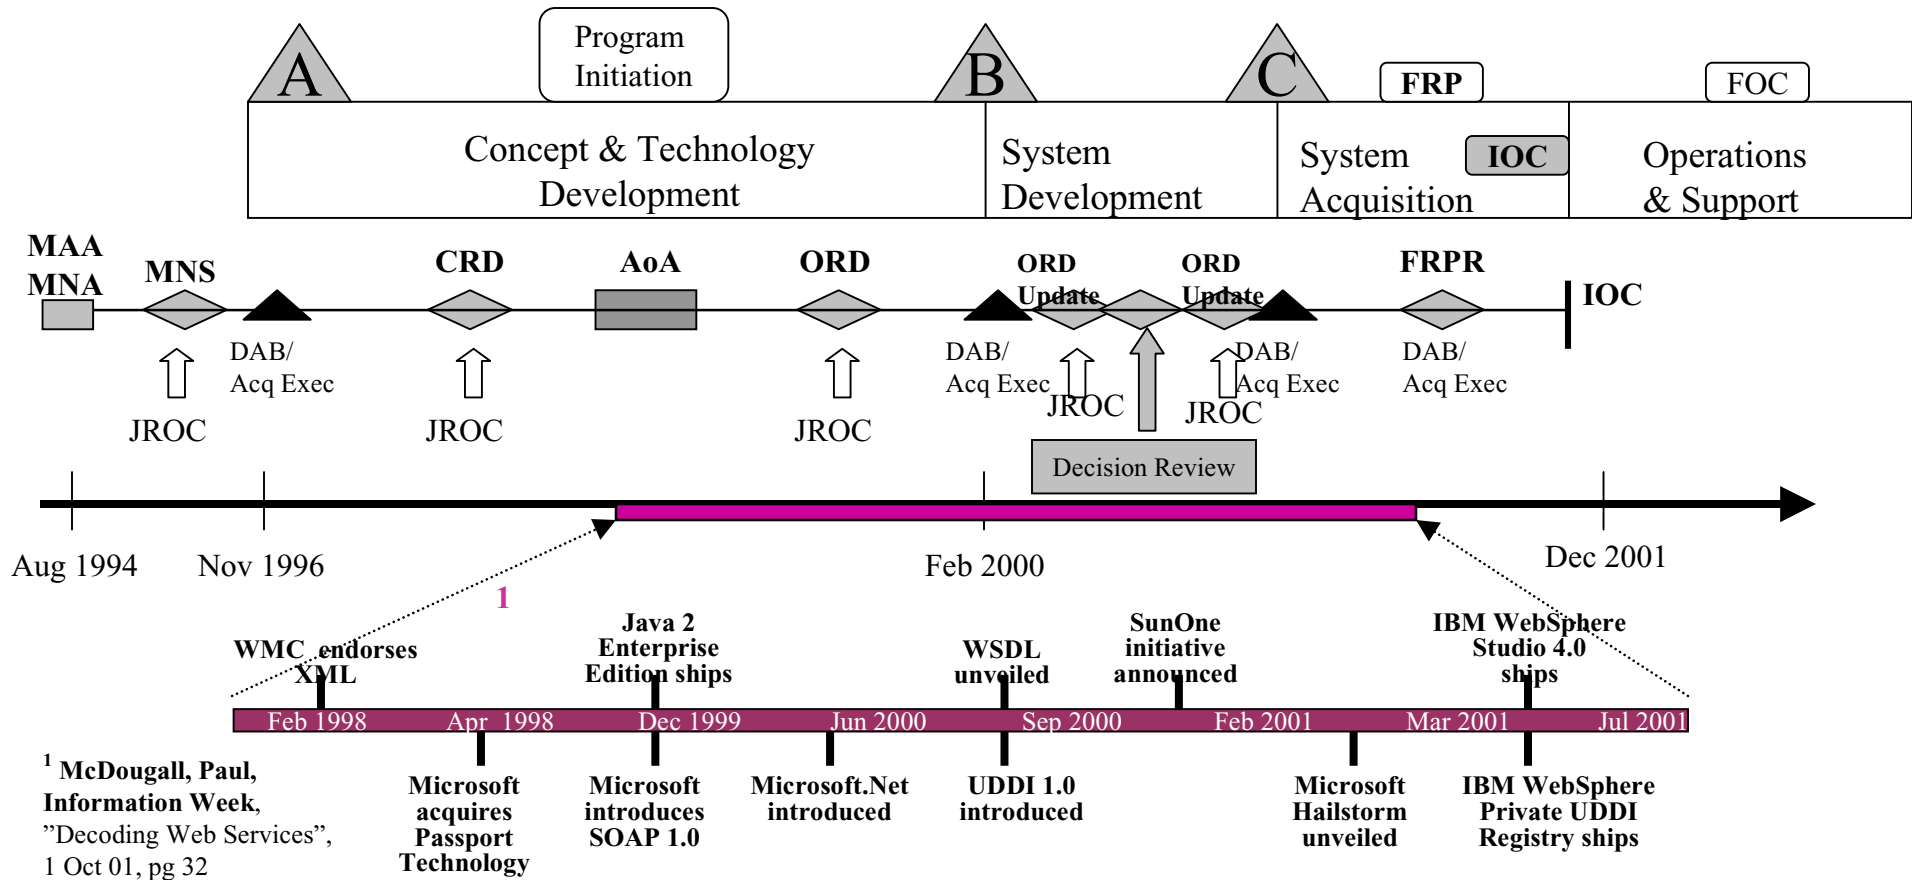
A

Program Initiation

B

C

FRP

FOC

Concept & Technology Development

System Development

System Acquisition

IOC

Operations & Support

MAA MNA

MNS

CRD

AoA

ORD

ORD Update

ORD Update

FRPR

IOC

DAB/ Acq Exec

DAB/ Acq Exec

DAB/ Acq Exec

DAB/ Acq Exec

JROC

JROC

JROC

JROC

JROC

Decision Review

Aug 1994

Nov 1996

Feb 2000

Dec 2001

1

WMC endorses XML

Java 2 Enterprise Edition ships

WSDL unveiled

SunOne initiative announced

IBM WebSphere Studio 4.0 ships

Feb 1998

Apr 1998

Dec 1999

Jun 2000

Sep 2000

Feb 2001

Mar 2001

Jul 2001

Microsoft acquires Passport Technology

Microsoft introduces SOAP 1.0

Microsoft.Net introduced

UDDI 1.0 introduced

Microsoft Hailstorm unveiled

IBM WebSphere Private UDDI Registry ships

$^1$ McDougall, Paul, Information Week, "Decoding Web Services", 1 Oct 01, pg 32